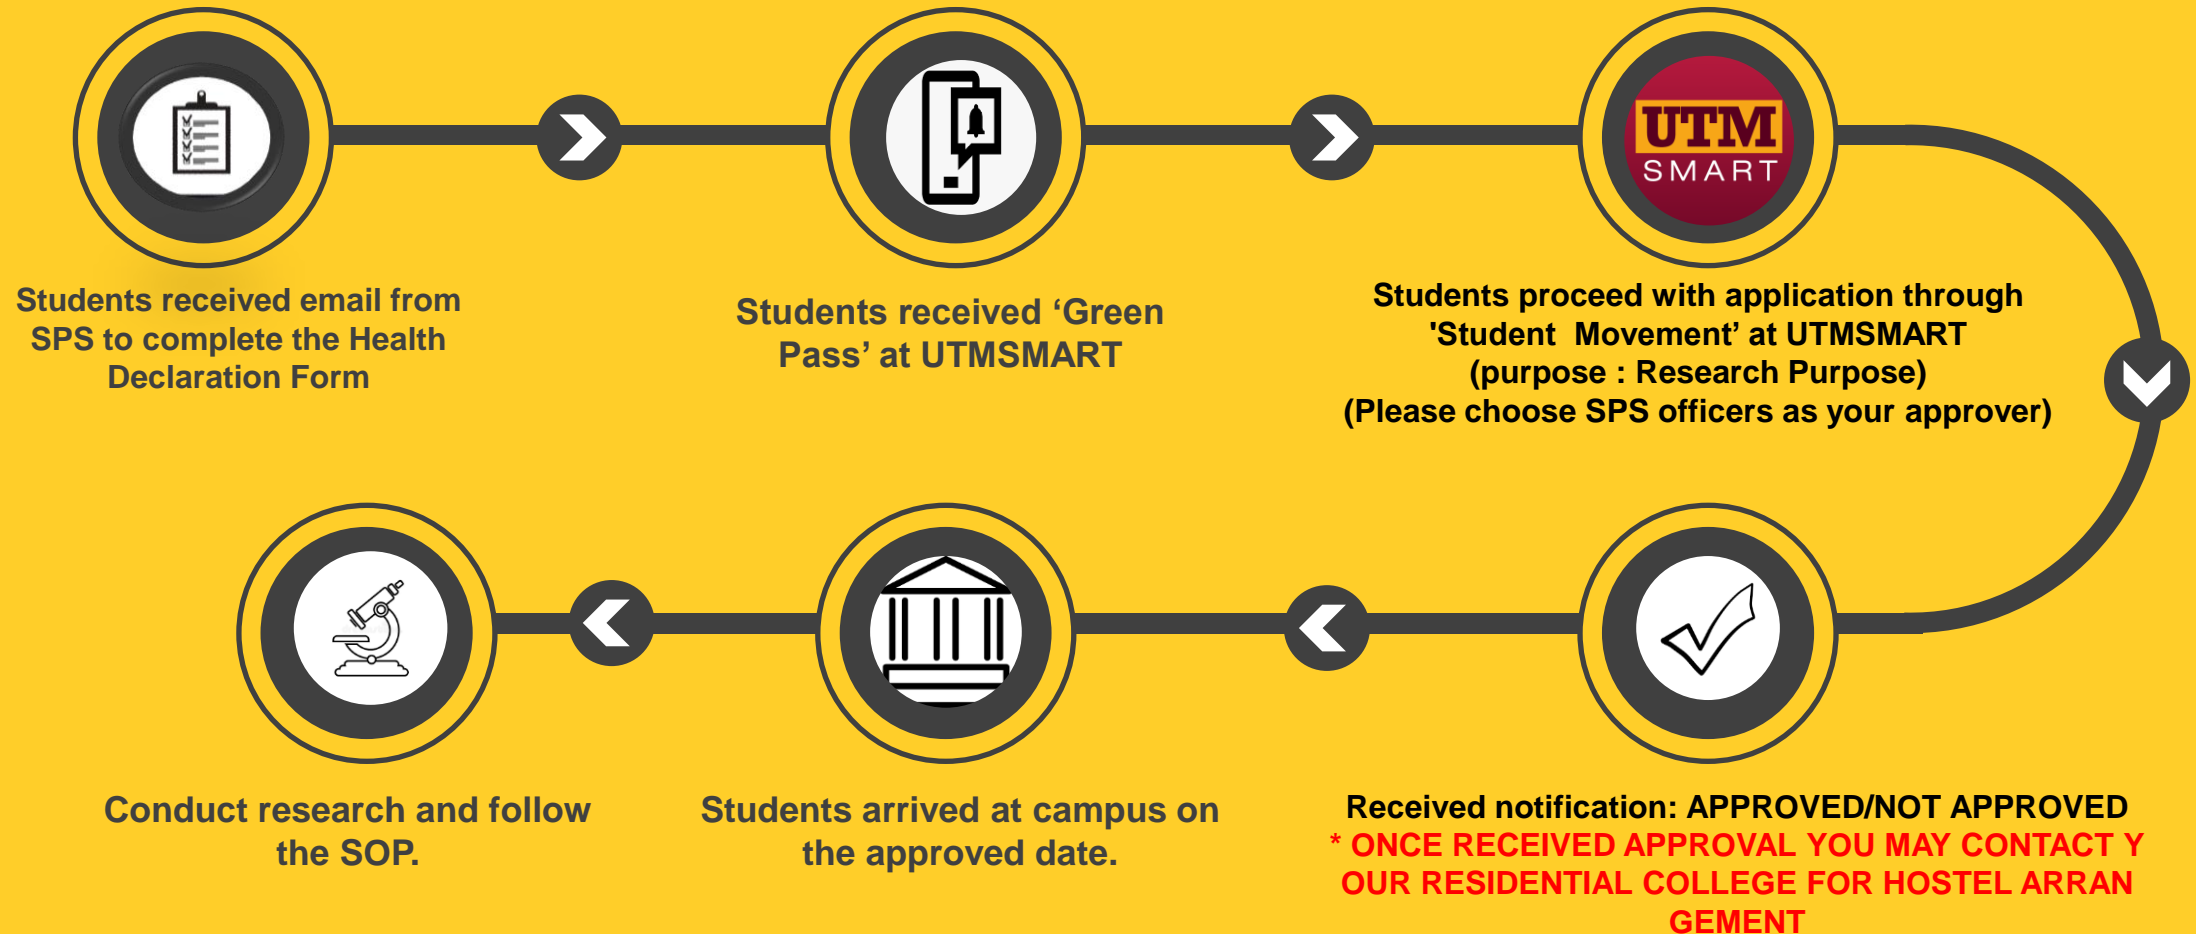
UTM SMART

Students received email from SPS to complete the Health Declaration Form

Students received ‘Green Pass’ at UTMSMART

Students proceed with application through 'Student Movement’ at UTMSMART (purpose : Research Purpose) (Please choose SPS officers as your approver)

Received notification: APPROVED/NOT APPROVED
* ONCE RECEIVED APPROVAL YOU MAY CONTACT Y OUR RESIDENTIAL COLLEGE FOR HOSTEL ARRAN GEMENT

Students arrived at campus on the approved date.

Conduct research and follow the SOP.